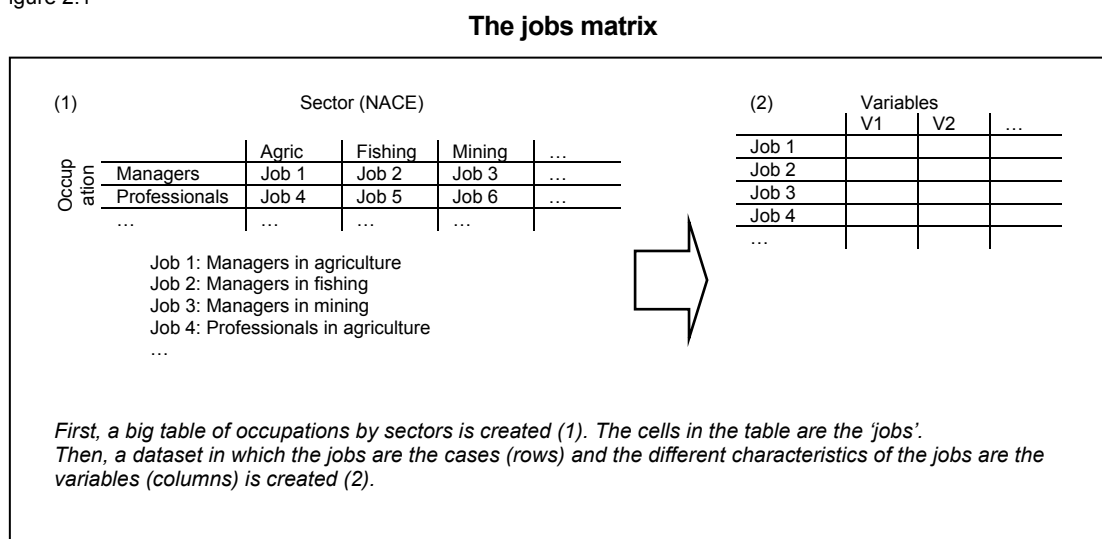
igure 2.1

**The jobs matrix**

(1) Sector (NACE)

Occupation

| | Agric | Fishing | Mining | … |
|---|---|---|---|---|
| Managers | Job 1 | Job 2 | Job 3 | … |
| Professionals | Job 4 | Job 5 | Job 6 | … |
| … | … | … | … | |

Job 1: Managers in agriculture
Job 2: Managers in fishing
Job 3: Managers in mining
Job 4: Professionals in agriculture
…

(2) Variables

| | V1 | V2 | … |
|---|---|---|---|
| Job 1 | | | |
| Job 2 | | | |
| Job 3 | | | |
| Job 4 | | | |
| … | | | |

*First, a big table of occupations by sectors is created (1). The cells in the table are the 'jobs'.
Then, a dataset in which the jobs are the cases (rows) and the different characteristics of the jobs are the variables (columns) is created (2).*